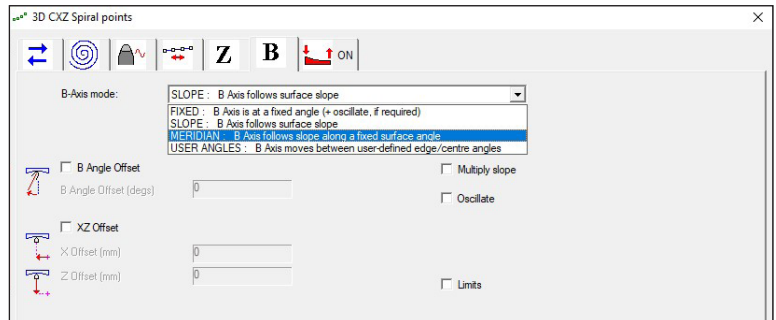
3D CXZ Spiral points

Z B ON

B-Axis mode: SLOPE : B Axis follows surface slope

FIXED : B Axis is at a fixed angle (+ oscillate, if required)
SLOPE : B Axis follows surface slope
MERIDIAN : B Axis follows slope along a fixed surface angle
USER ANGLES : B Axis moves between user-defined edge/centre angles

B Angle Offset
B Angle Offset (degs) 0

Multiply slope

Oscillate

XZ Offset
X Offset (mm) 0
Z Offset (mm) 0

Limits